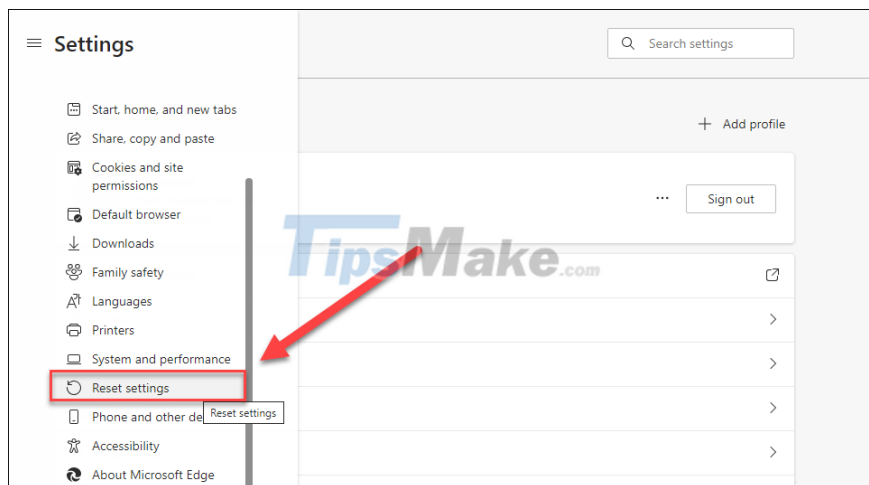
Settings

Search settings

Start, home, and new tabs
Share, copy and paste
Cookies and site permissions
Default browser
Downloads
Family safety
Languages
Printers
System and performance
Reset settings
Phone and other de
Accessibility
About Microsoft Edge

Reset settings

Add profile

Sign out

TipsMake.com